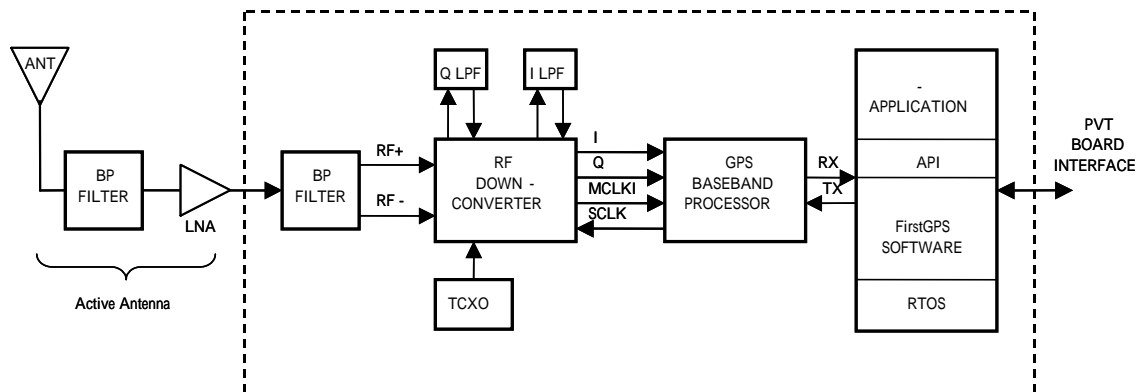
ANT

BP FILTER

LNA

Active Antenna

BP FILTER

RF+

RF -

Q LPF

I LPF

RF DOWN - CONVERTER

TCXO

I

Q

MCLKI

SCLK

GPS BASEBAND PROCESSOR

RX

TX

-
APPLICATION

API

FirstGPS SOFTWARE

RTOS

PVT BOARD INTERFACE